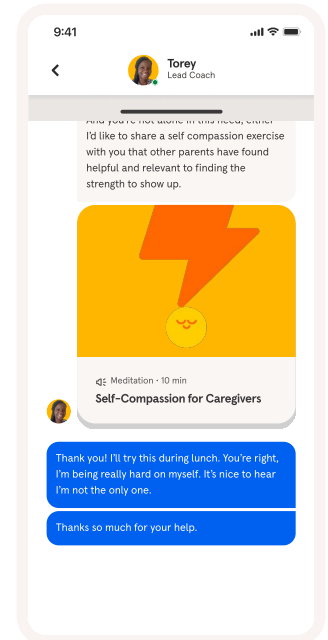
9:41

Torey
Lead Coach

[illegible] I'd like to share a self compassion exercise with you that other parents have found helpful and relevant to finding the strength to show up.

Meditation · 10 min
Self-Compassion for Caregivers

Thank you! I'll try this during lunch. You're right, I'm being really hard on myself. It's nice to hear I'm not the only one.

Thanks so much for your help.